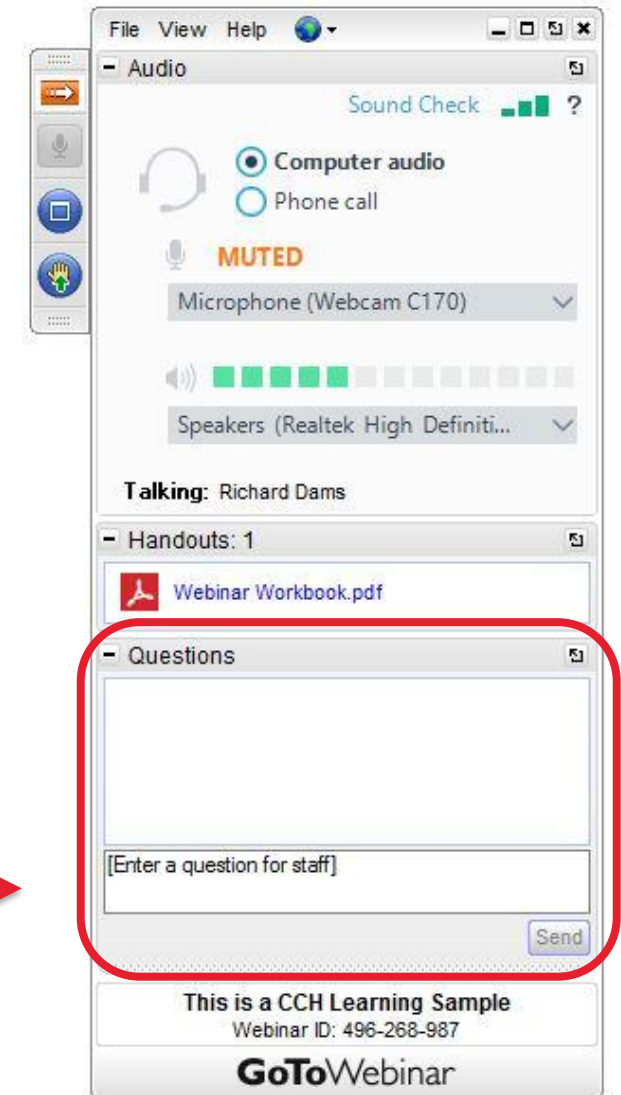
File View Help

Audio

Sound Check ?

Computer audio

Phone call

MUTED

Microphone (Webcam C170)

Speakers (Realtek High Definiti...

Talking: Richard Dams

Handouts: 1

Webinar Workbook.pdf

Questions

[Enter a question for staff]

Send

This is a CCH Learning Sample

Webinar ID: 496-268-987

GoToWebinar